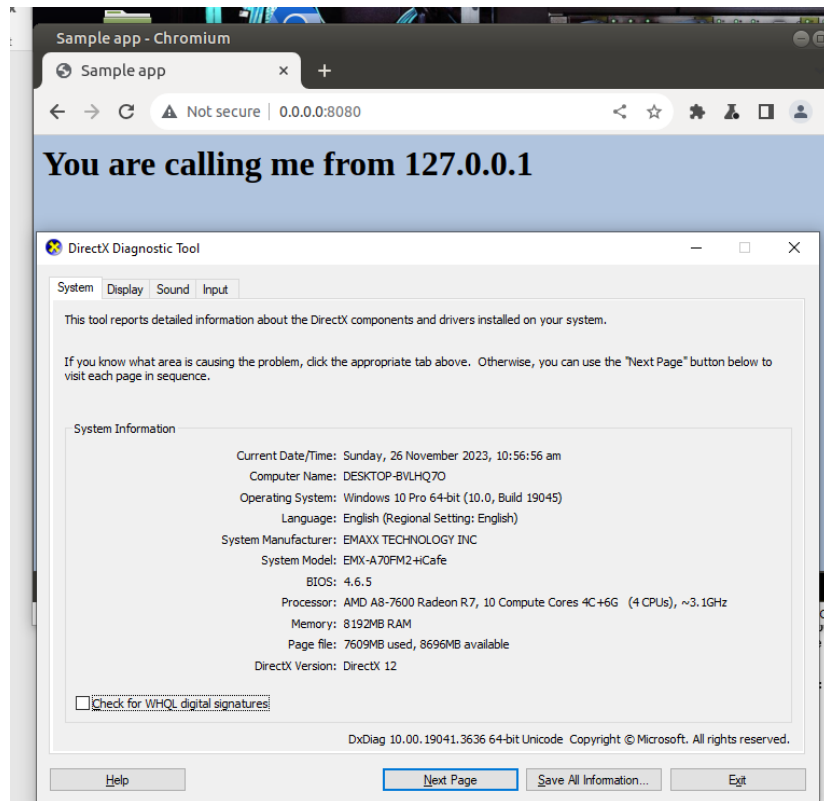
Sample app - Chromium

Sample app

Not secure | 0.0.0.0:8080

# You are calling me from 127.0.0.1

DirectX Diagnostic Tool

System | Display | Sound | Input

This tool reports detailed information about the DirectX components and drivers installed on your system.

If you know what area is causing the problem, click the appropriate tab above. Otherwise, you can use the "Next Page" button below to visit each page in sequence.

System Information

Current Date/Time: Sunday, 26 November 2023, 10:56:56 am
Computer Name: DESKTOP-BVLHQ7O
Operating System: Windows 10 Pro 64-bit (10.0, Build 19045)
Language: English (Regional Setting: English)
System Manufacturer: EMAXX TECHNOLOGY INC
System Model: EMX-A70FM2+iCafe
BIOS: 4.6.5
Processor: AMD A8-7600 Radeon R7, 10 Compute Cores 4C+6G (4 CPUs), ~3.1GHz
Memory: 8192MB RAM
Page file: 7609MB used, 8696MB available
DirectX Version: DirectX 12

Check for WHQL digital signatures

DxDiag 10.00.19041.3636 64-bit Unicode Copyright © Microsoft. All rights reserved.

Help | Next Page | Save All Information... | Exit